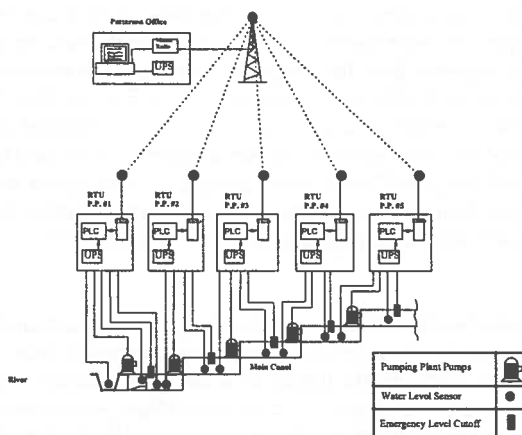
Patterson Office

Radio

UPS

RTU P.P. #1

RTU P.P. #2

RTU P.P. #3

RTU P.P. #4

RTU P.P. #5

PLC

UPS

PLC

UPS

PLC

UPS

PLC

UPS

PLC

UPS

River

Main Canal

| Pumping Plant Pumps | |
|---|---|
| Water Level Sensor | |
| Emergency Level Cutoff | |